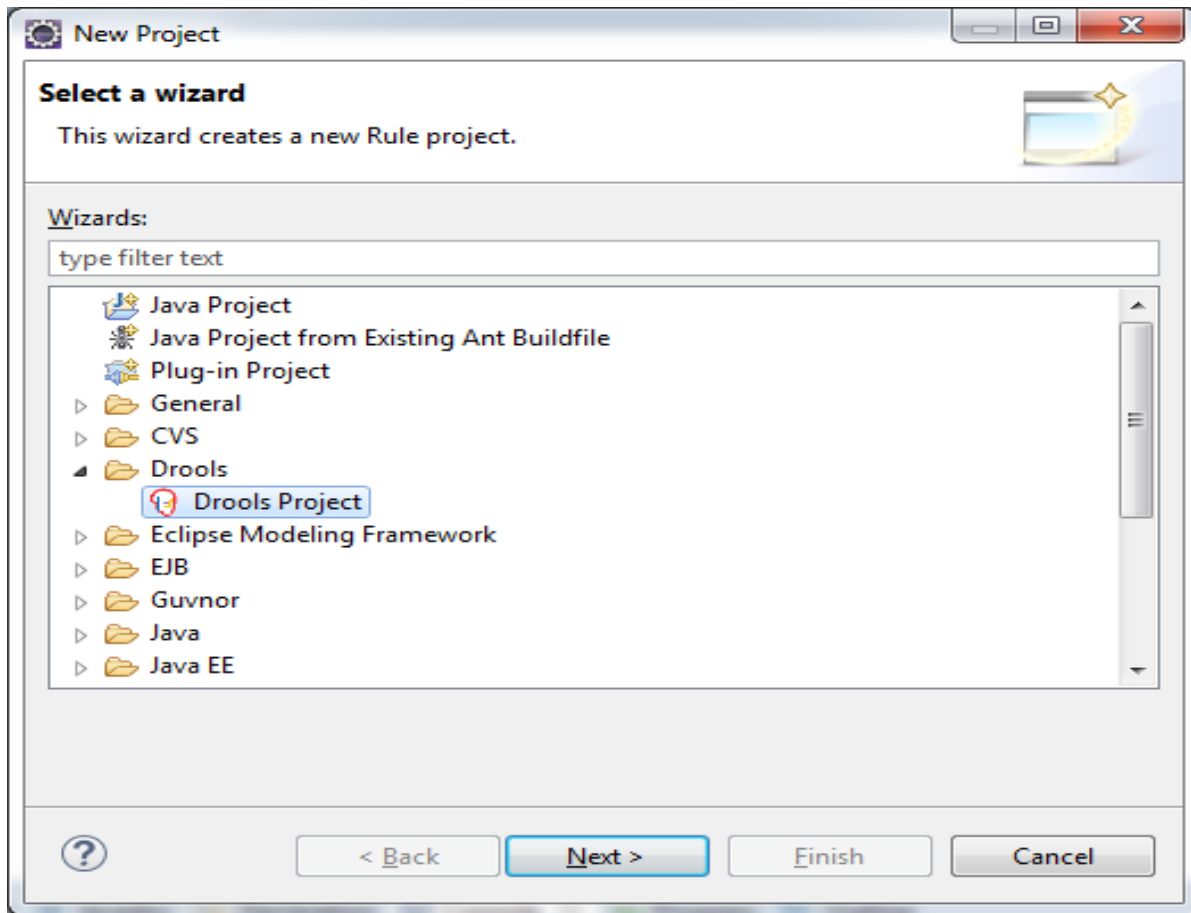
New Project

Select a wizard

This wizard creates a new Rule project.

Wizards:

type filter text

Java Project
Java Project from Existing Ant Buildfile
Plug-in Project
General
CVS
Drools
Drools Project
Eclipse Modeling Framework
EJB
Guvnor
Java
Java EE

?

< Back
Next >
Finish
Cancel